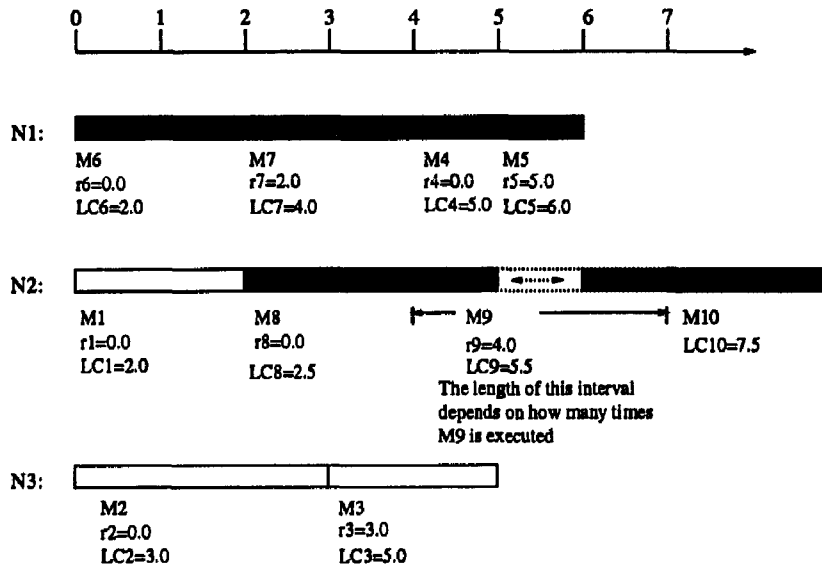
0 1 2 3 4 5 6 7

N1:

M6
r6=0.0
LC6=2.0

M7
r7=2.0
LC7=4.0

M4
r4=0.0
LC4=5.0

M5
r5=5.0
LC5=6.0

N2:

M1
r1=0.0
LC1=2.0

M8
r8=0.0
LC8=2.5

M9
r9=4.0
LC9=5.5

M10
LC10=7.5

The length of this interval depends on how many times M9 is executed

N3:

M2
r2=0.0
LC2=3.0

M3
r3=3.0
LC3=5.0